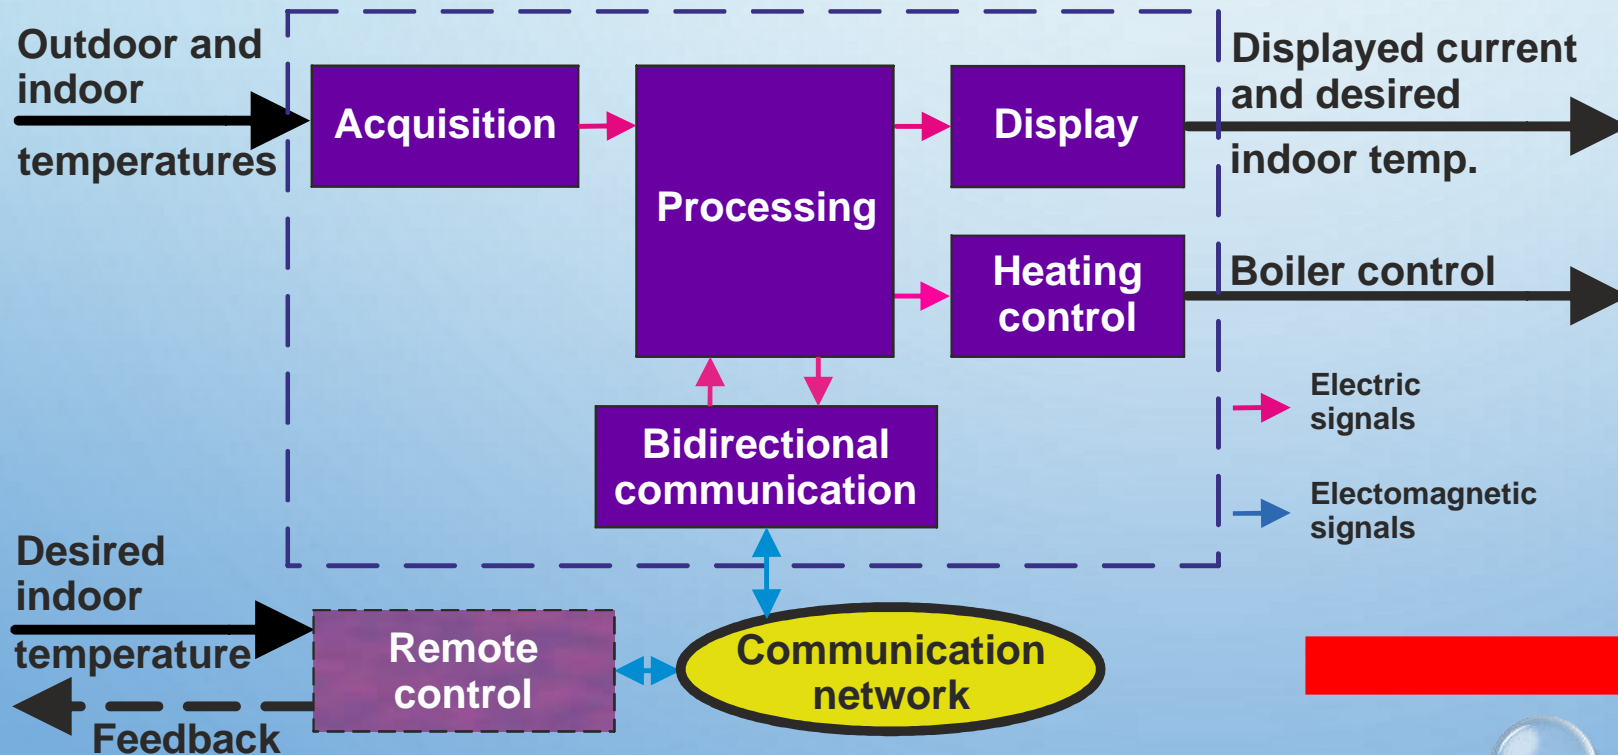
Outdoor and indoor temperatures

Acquisition

Processing

Display

Displayed current and desired indoor temp.

Heating control

Boiler control

Bidirectional communication

Electric signals

Electomagnetic signals

Desired indoor temperature

Remote control

Feedback

Communication network